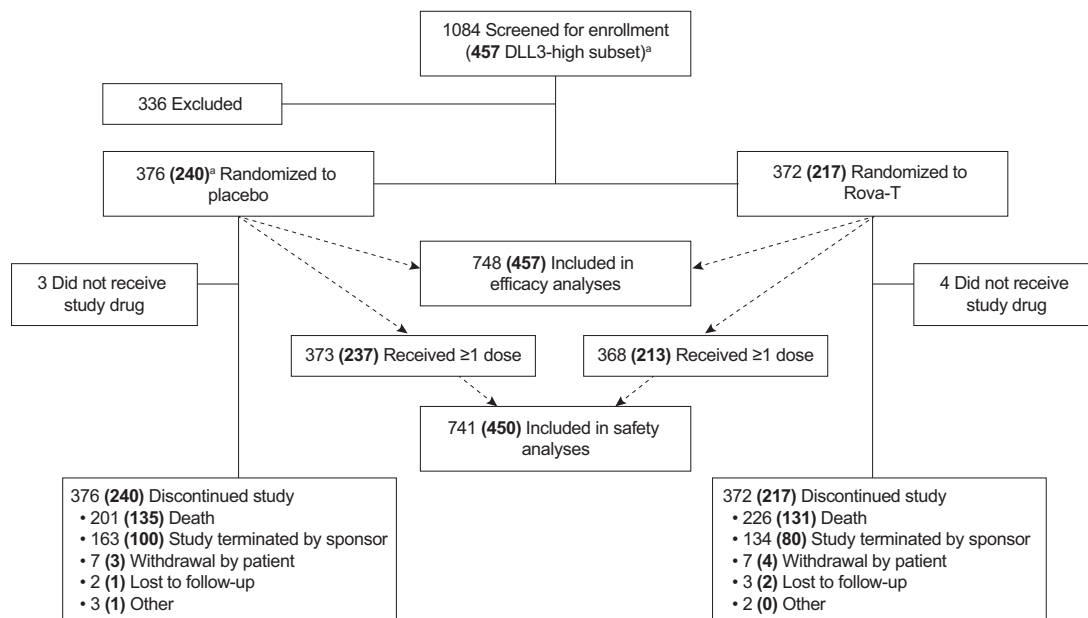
1084 Screened for enrollment (**457** DLL3-high subset)ᵃ

336 Excluded

376 **(240)**ᵃ Randomized to placebo

372 **(217)** Randomized to Rova-T

3 Did not receive study drug

748 **(457)** Included in efficacy analyses

4 Did not receive study drug

373 **(237)** Received ≥1 dose

368 **(213)** Received ≥1 dose

741 **(450)** Included in safety analyses

376 **(240)** Discontinued study
• 201 **(135)** Death
• 163 **(100)** Study terminated by sponsor
• 7 **(3)** Withdrawal by patient
• 2 **(1)** Lost to follow-up
• 3 **(1)** Other

372 **(217)** Discontinued study
• 226 **(131)** Death
• 134 **(80)** Study terminated by sponsor
• 7 **(4)** Withdrawal by patient
• 3 **(2)** Lost to follow-up
• 2 **(0)** Other